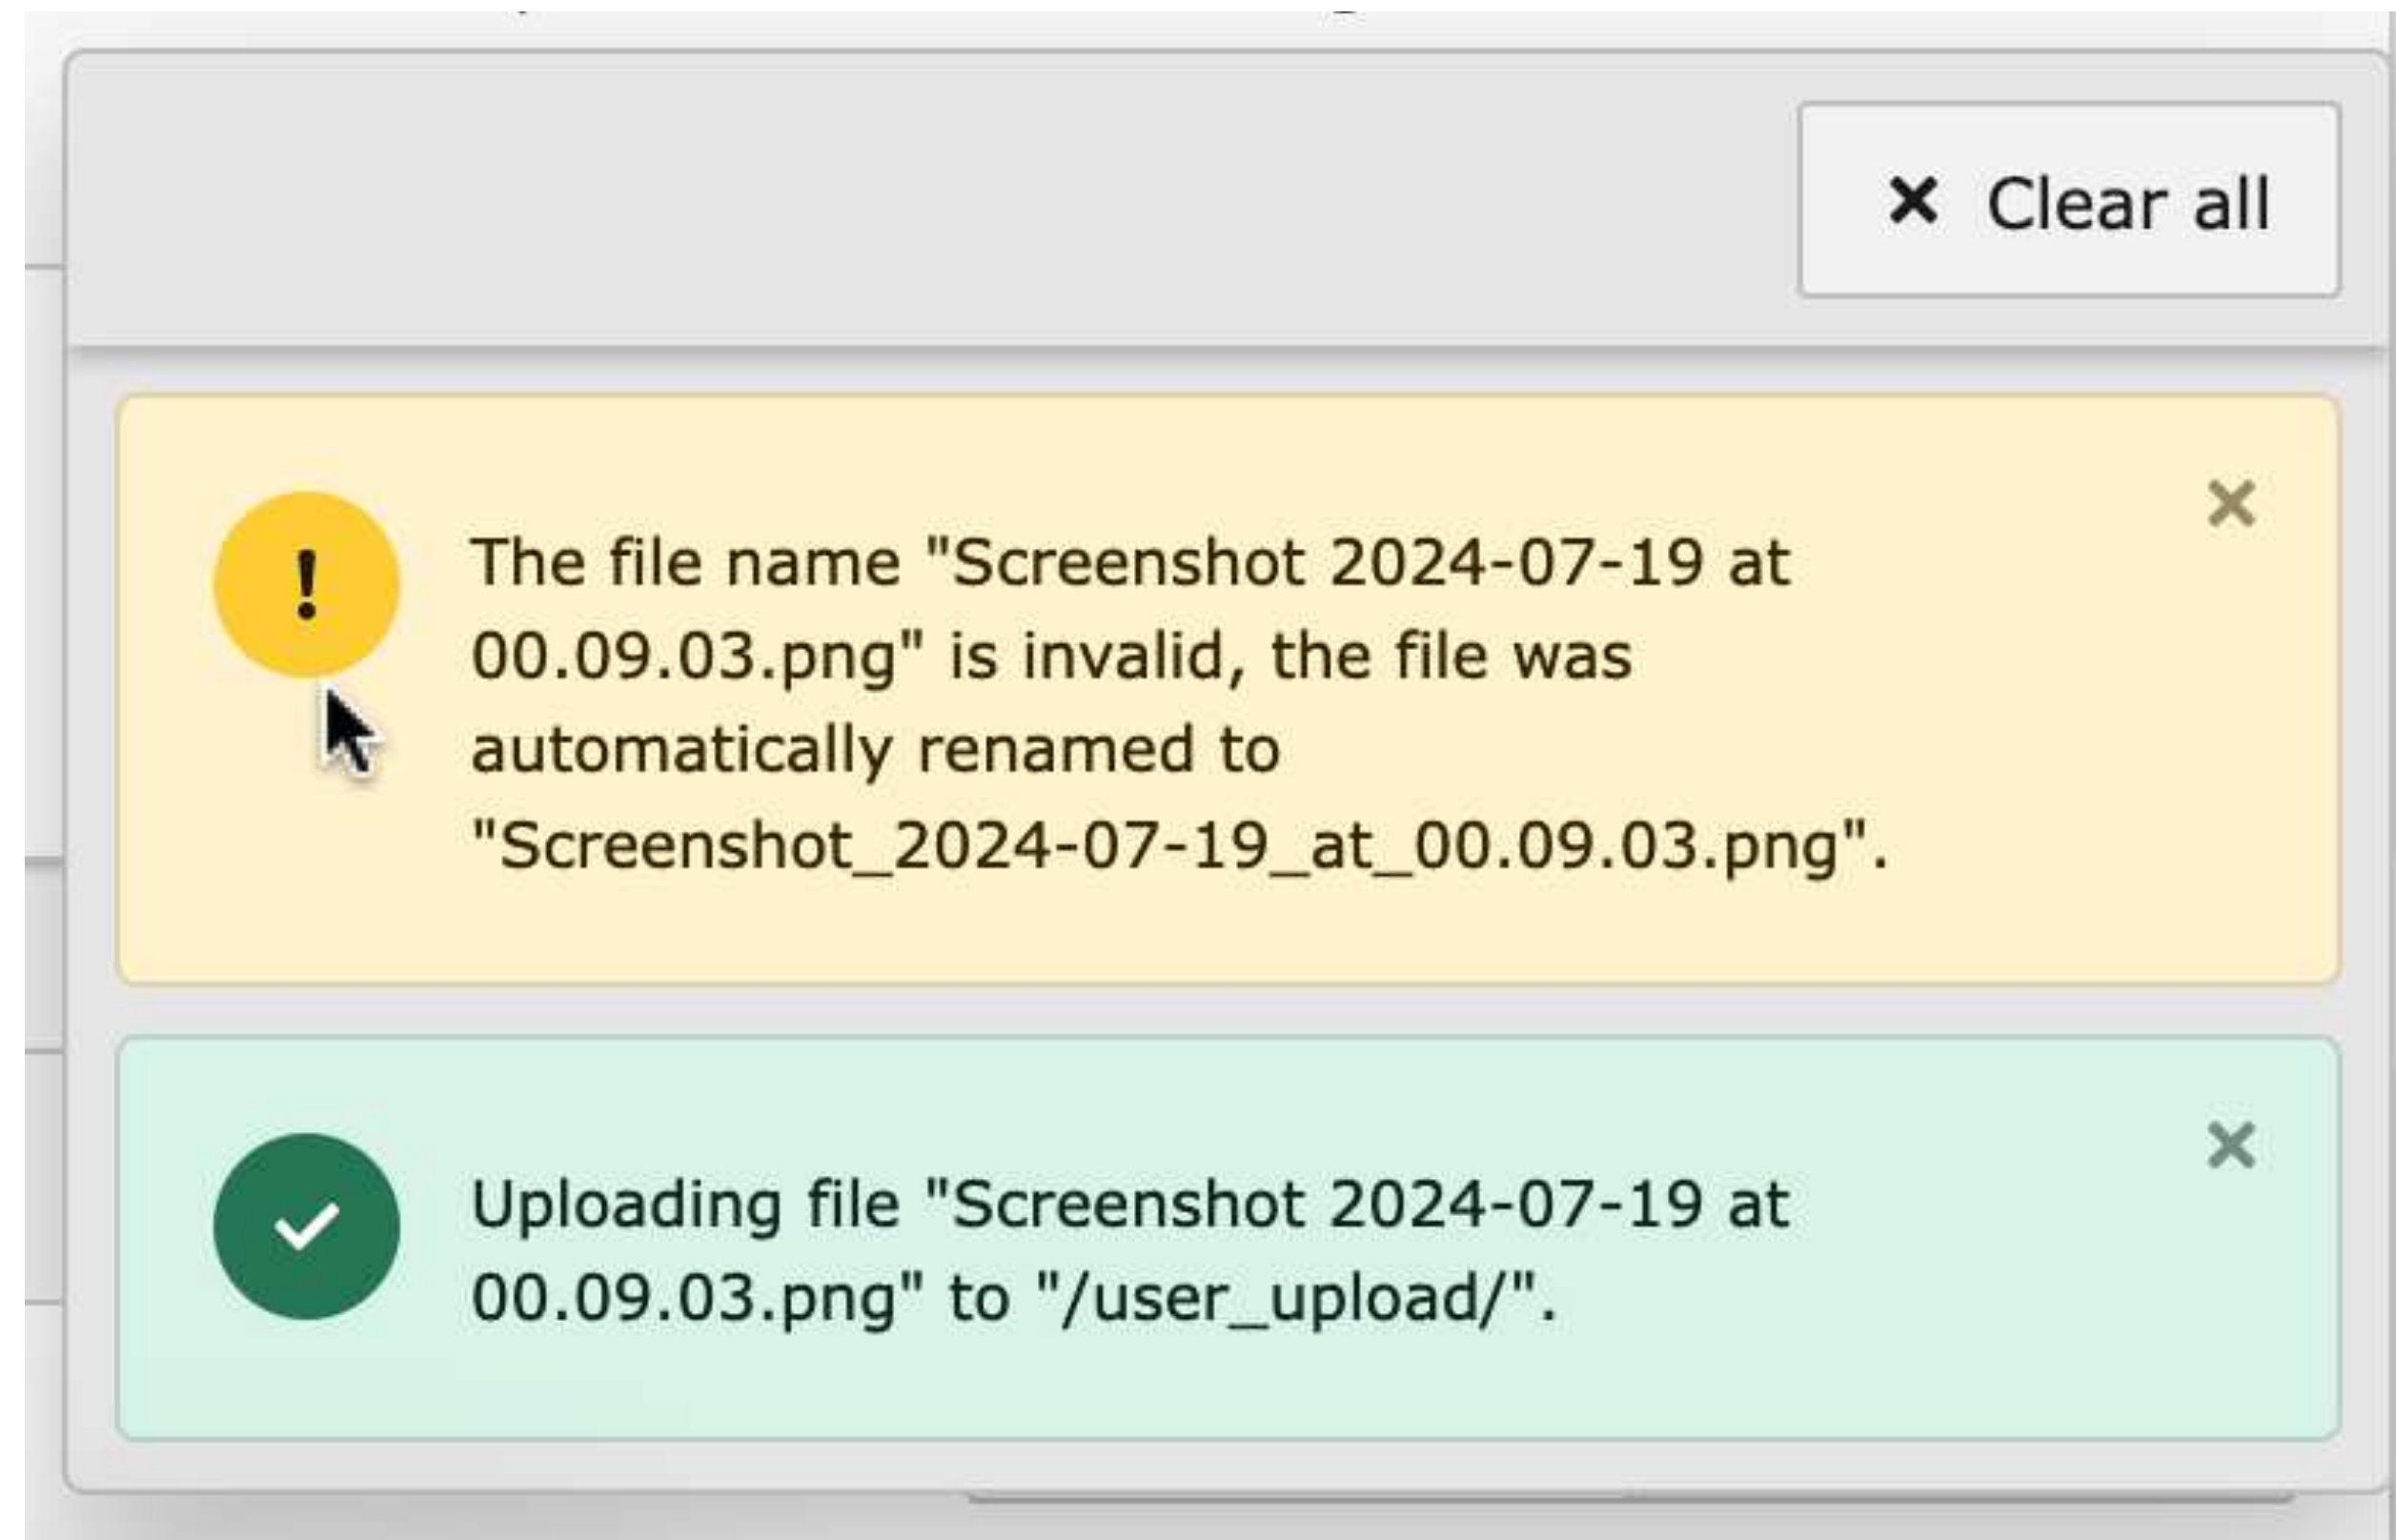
× Clear all

!

The file name "Screenshot 2024-07-19 at 00.09.03.png" is invalid, the file was automatically renamed to "Screenshot_2024-07-19_at_00.09.03.png".

×

Uploading file "Screenshot 2024-07-19 at 00.09.03.png" to "/user_upload/".

×